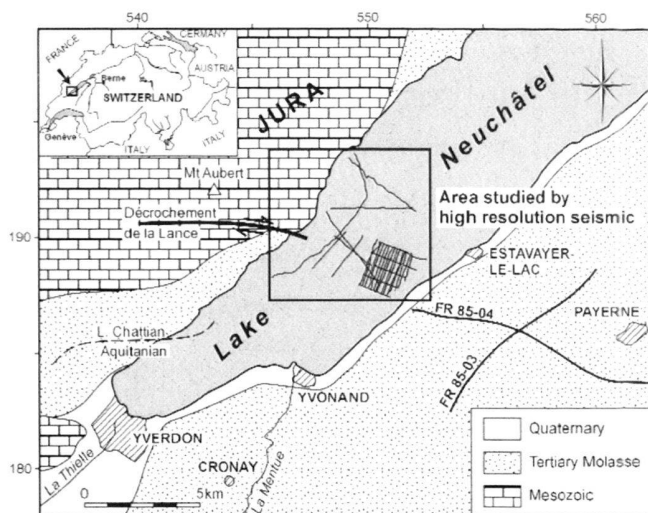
540
550
560
FRANCE
GERMANY
AUSTRIA
Berne
SWITZERLAND
Genève
ITALY
ITALY
JURA
Neuchâtel
Mt Aubert
Area studied by high resolution seismic
Décrochement de la Lance
190
ESTAVAYER-LE-LAC
FR 85-04
PAYERNE
L. Chattian-Aquitanian
Lake
FR 85-03
YVONAND
YVERDON
CRONAY
La Thielle
La Mentue
180
0
5km
Quaternary
Tertiary Molasse
Mesozoic